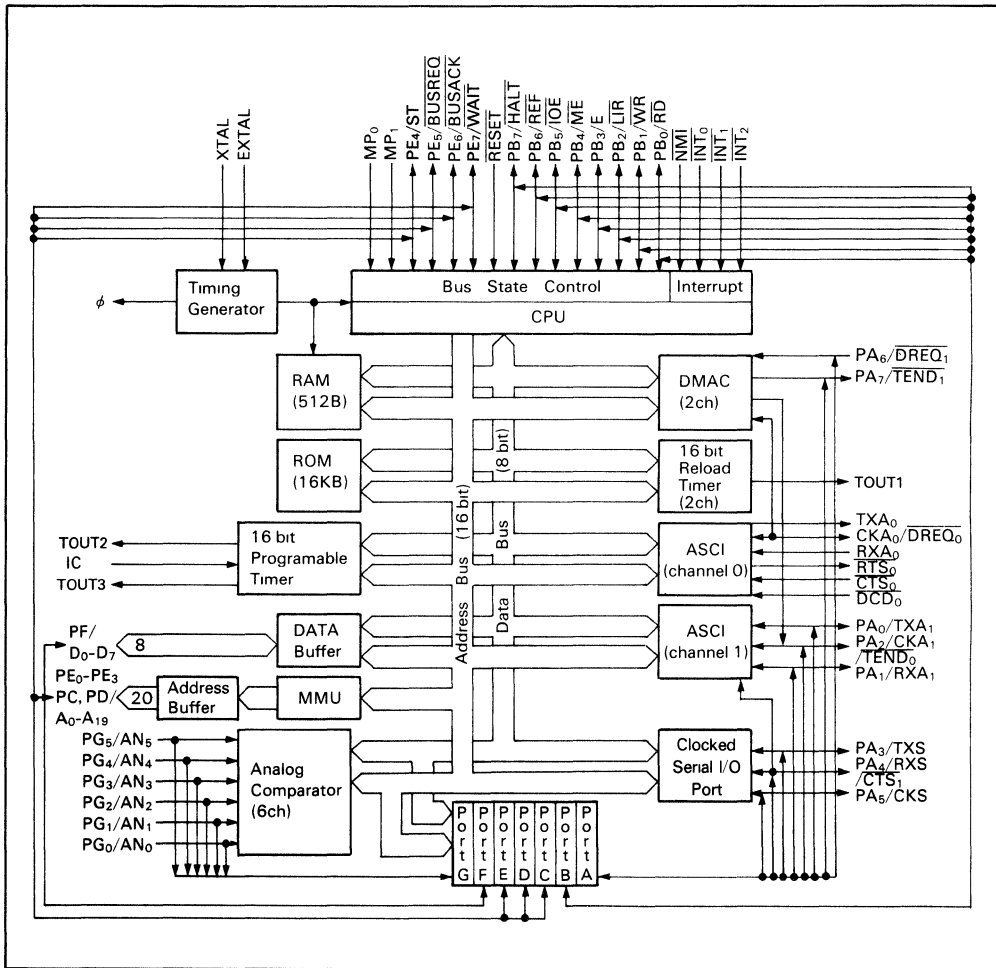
XTAL
EXTAL
$MP_0$
$MP_1$
$PE_4/ST$
$PE_5/\overline{BUSREQ}$
$PE_6/\overline{BUSACK}$
$PE_7/\overline{WAIT}$
$\overline{RESET}$
$PB_7/\overline{HALT}$
$PB_6/\overline{REF}$
$PB_5/\overline{IOE}$
$PB_4/\overline{ME}$
$PB_3/E$
$PB_2/\overline{LIR}$
$PB_1/\overline{WR}$
$PB_0/\overline{RD}$
$\overline{NMI}$
$\overline{INT_0}$
$\overline{INT_1}$
$\overline{INT_2}$

$\phi$
Timing Generator
Bus State Control
Interrupt
CPU

RAM (512B)
ROM (16KB)
DMAC (2ch)
16 bit Reload Timer (2ch)
$PA_6/\overline{DREQ_1}$
$PA_7/\overline{TEND_1}$
TOUT1

Address Bus (16 bit)
Data Bus (8 bit)

TOUT2
IC
TOUT3
16 bit Programable Timer
ASCI (channel 0)
$TXA_0$
$CKA_0/\overline{DREQ_0}$
$RXA_0$
$\overline{RTS_0}$
$\overline{CTS_0}$
$\overline{DCD_0}$

PF/
$D_0$-$D_7$
8
DATA Buffer
ASCI (channel 1)
$PA_0/TXA_1$
$PA_2/CKA_1$
$/\overline{TEND_0}$
$PA_1/RXA_1$

$PE_0$-$PE_3$
PC, PD/
$A_0$-$A_{19}$
20
Address Buffer
MMU

$PG_5/AN_5$
$PG_4/AN_4$
$PG_3/AN_3$
$PG_2/AN_2$
$PG_1/AN_1$
$PG_0/AN_0$
Analog Comparator (6ch)
Clocked Serial I/O Port
$PA_3/TXS$
$PA_4/RXS$
$/\overline{CTS_1}$
$PA_5/CKS$

Port G
Port F
Port E
Port D
Port C
Port B
Port A